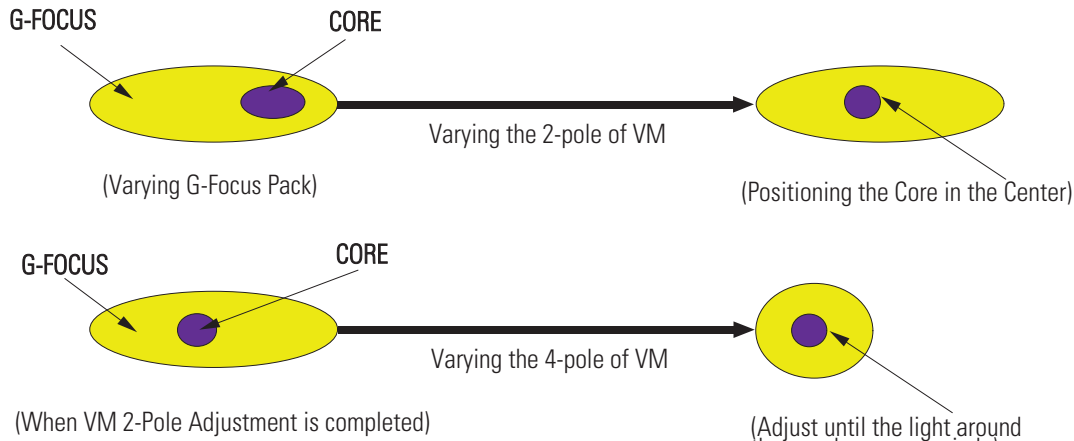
G-FOCUS

CORE

Varying the 2-pole of VM

(Varying G-Focus Pack)

(Positioning the Core in the Center)

G-FOCUS

CORE

Varying the 4-pole of VM

(When VM 2-Pole Adjustment is completed)

(Adjust until the light around